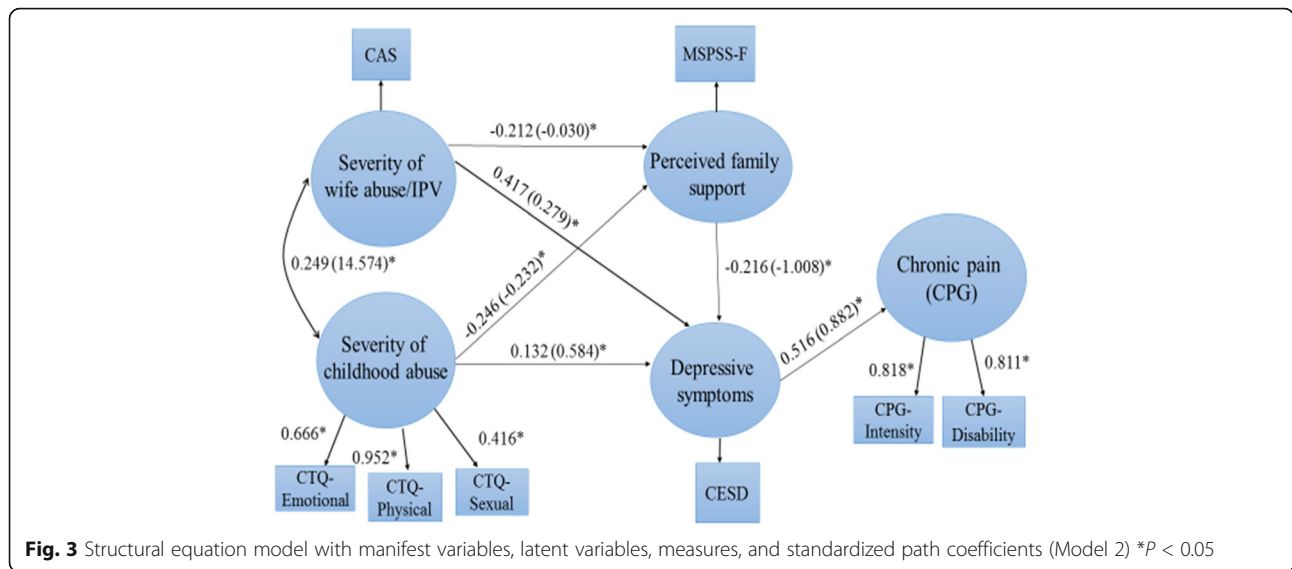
CAS

MSPSS-F

-0.212 (-0.030)*

Severity of wife abuse/IPV

Perceived family support

0.417 (0.279)*

0.249 (14.574)*

-0.246 (-0.232)*

-0.216 (-1.008)*

Chronic pain (CPG)

Severity of childhood abuse

0.132 (0.584)*

Depressive symptoms

0.516 (0.882)*

0.818*

0.811*

0.666*

0.952*

0.416*

CPG-Intensity

CPG-Disability

CTQ-Emotional

CTQ-Physical

CTQ-Sexual

CESD

**Fig. 3** Structural equation model with manifest variables, latent variables, measures, and standardized path coefficients (Model 2) *$P$ < 0.05